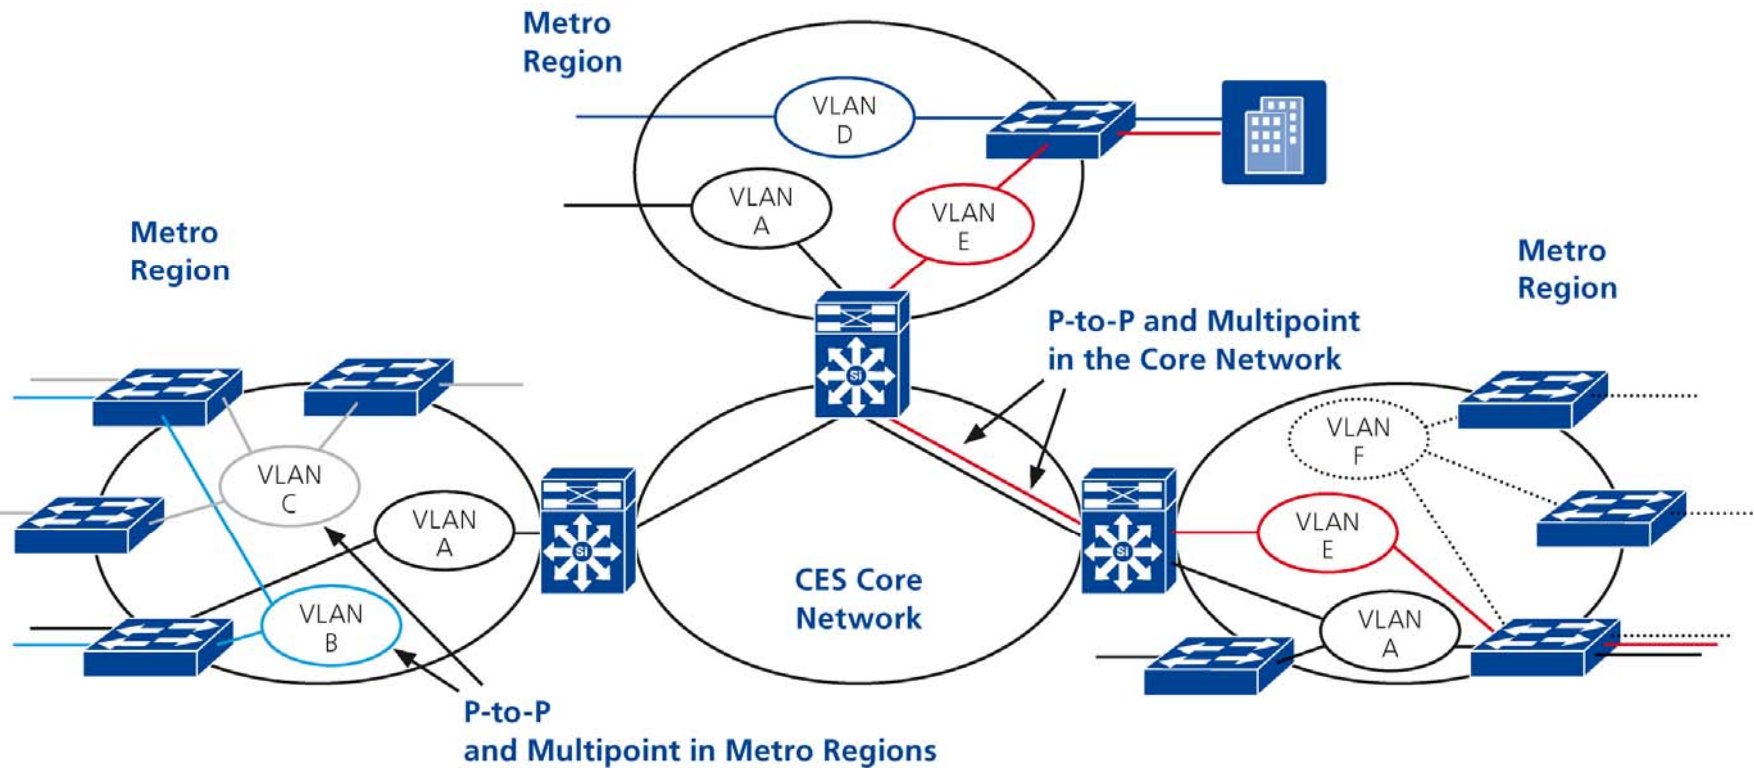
Metro Region

VLAN D

VLAN A

VLAN E

Metro Region

Metro Region

P-to-P and Multipoint in the Core Network

SI

VLAN C

VLAN A

SI

VLAN B

CES Core Network

SI

VLAN F

VLAN E

VLAN A

P-to-P and Multipoint in Metro Regions